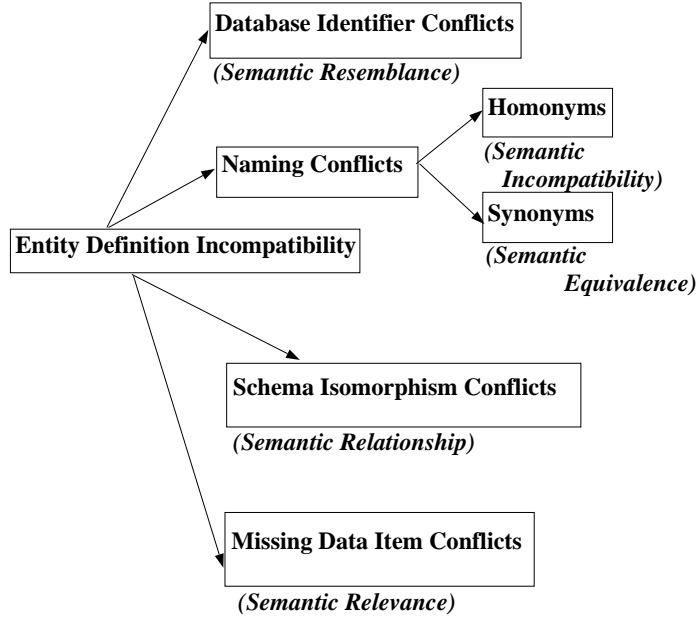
Database Identifier Conflicts

(Semantic Resemblance)

Homonyms

Naming Conflicts

(Semantic Incompatibility)

Synonyms

Entity Definition Incompatibility

(Semantic Equivalence)

Schema Isomorphism Conflicts

(Semantic Relationship)

Missing Data Item Conflicts

(Semantic Relevance)